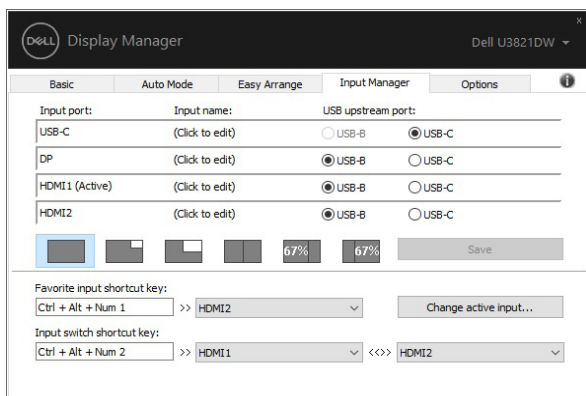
DELL Display Manager

Dell U3821DW

x

Basic | Auto Mode | Easy Arrange | Input Manager | Options

| Input port: | Input name: | USB upstream port: | |
|---|---|---|---|
| USB-C | (Click to edit) | USB-B | USB-C |
| DP | (Click to edit) | USB-B | USB-C |
| HDMI1 (Active) | (Click to edit) | USB-B | USB-C |
| HDMI2 | (Click to edit) | USB-B | USB-C |

67%

67%

Save

Favorite input shortcut key:

Ctrl + Alt + Num 1 >> HDMI2

Change active input...

Input switch shortcut key:

Ctrl + Alt + Num 2 >> HDMI1 <<>> HDMI2